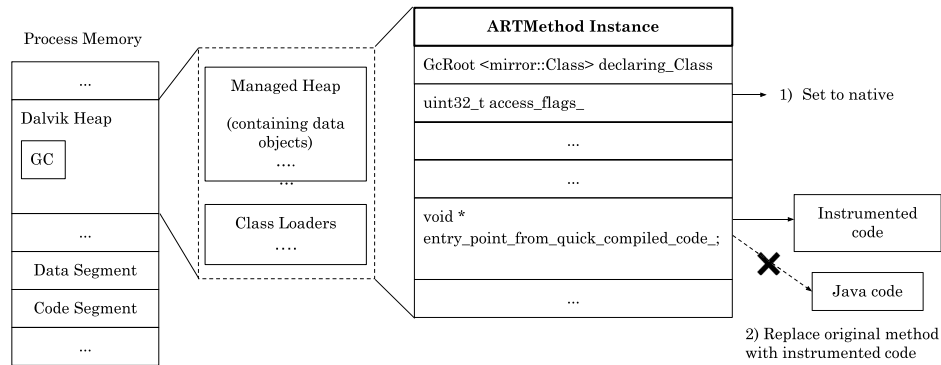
Process Memory

...

Dalvik Heap

GC

...

Data Segment

Code Segment

...

Managed Heap

(containing data objects)
....
...

Class Loaders
....

ARTMethod Instance

GcRoot <mirror::Class> declaring_Class

uint32_t access_flags_

...

...

void *
entry_point_from_quick_compiled_code_;

...

1) Set to native

Instrumented code

Java code

2) Replace original method with instrumented code